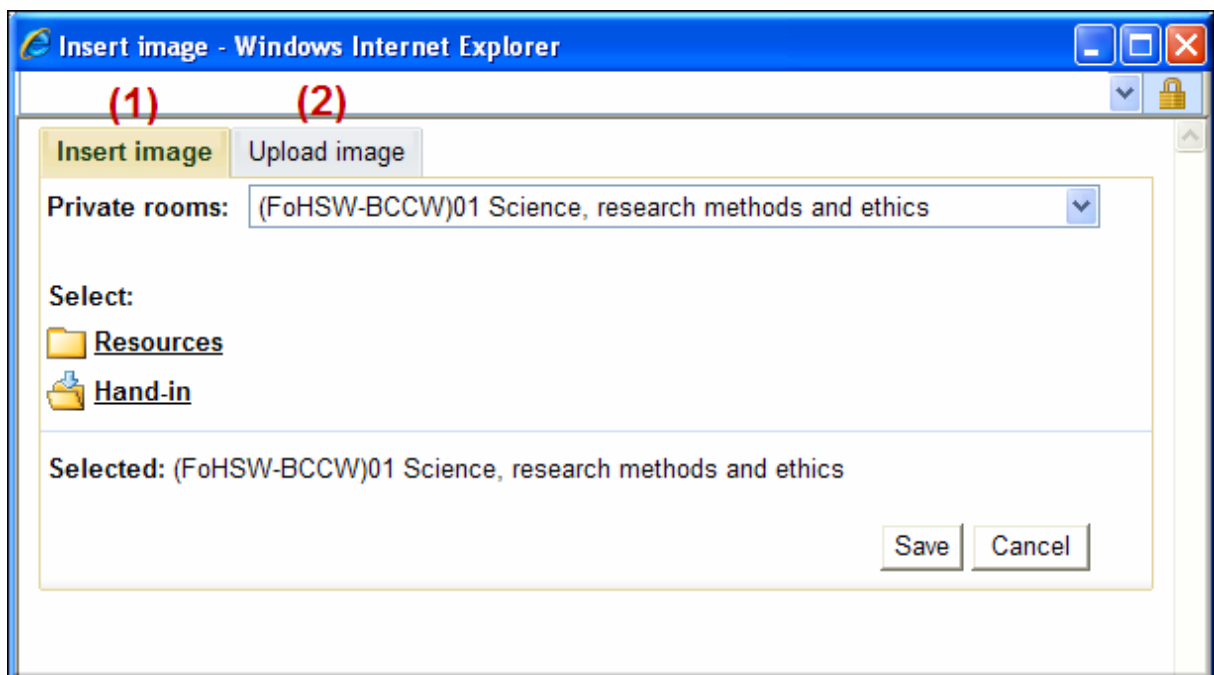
Insert image - Windows Internet Explorer

(1) (2)

Insert image | Upload image

Private rooms: (FoHSW-BCCW)01 Science, research methods and ethics

Select:

Resources

Hand-in

Selected: (FoHSW-BCCW)01 Science, research methods and ethics

Save Cancel